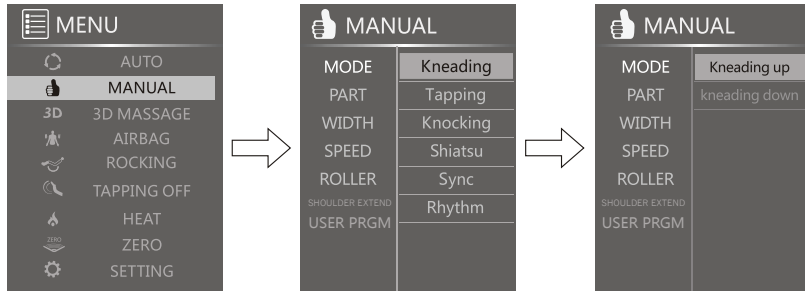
MENU
AUTO
MANUAL
3D 3D MASSAGE
AIRBAG
ROCKING
TAPPING OFF
HEAT
ZERO ZERO
SETTING

MANUAL
MODE
PART
WIDTH
SPEED
ROLLER
SHOULDER EXTEND
USER PRGM
Kneading
Tapping
Knocking
Shiatsu
Sync
Rhythm

MANUAL
MODE
PART
WIDTH
SPEED
ROLLER
SHOULDER EXTEND
USER PRGM
Kneading up
kneading down